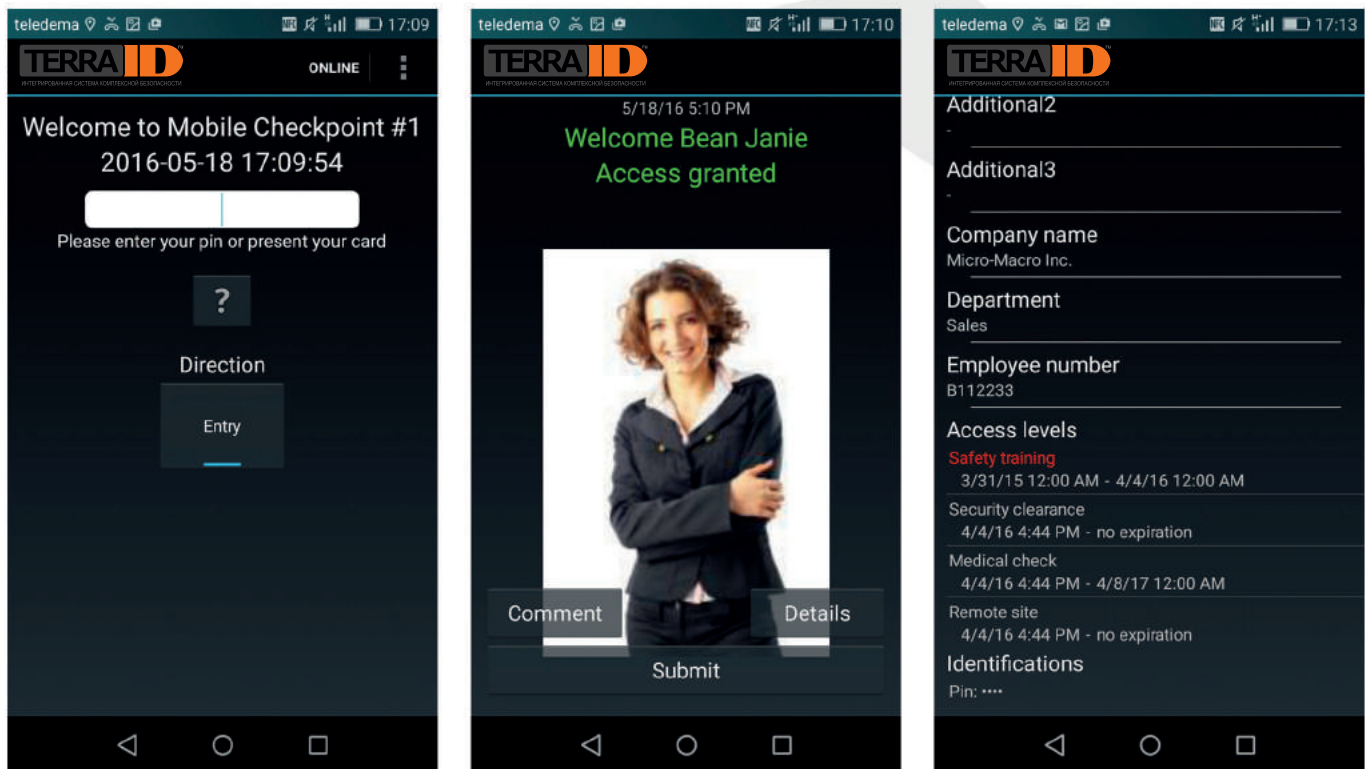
teledema 17:09

TERRA ID

ИНТЕГРИРОВАННАЯ СИСТЕМА КОМПЛЕКСНОЙ БЕЗОПАСНОСТИ

ONLINE

Welcome to Mobile Checkpoint #1
2016-05-18 17:09:54

Please enter your pin or present your card

?

Direction

Entry

teledema 17:10

TERRA ID

ИНТЕГРИРОВАННАЯ СИСТЕМА КОМПЛЕКСНОЙ БЕЗОПАСНОСТИ

5/18/16 5:10 PM

Welcome Bean Janie
Access granted

Comment

Details

Submit

teledema 17:13

TERRA ID

ИНТЕГРИРОВАННАЯ СИСТЕМА КОМПЛЕКСНОЙ БЕЗОПАСНОСТИ

Additional2
-

Additional3
-

Company name
Micro-Macro Inc.

Department
Sales

Employee number
B112233

Access levels

Safety training
3/31/15 12:00 AM - 4/4/16 12:00 AM

Security clearance
4/4/16 4:44 PM - no expiration

Medical check
4/4/16 4:44 PM - 4/8/17 12:00 AM

Remote site
4/4/16 4:44 PM - no expiration

Identifications
Pin: ••••